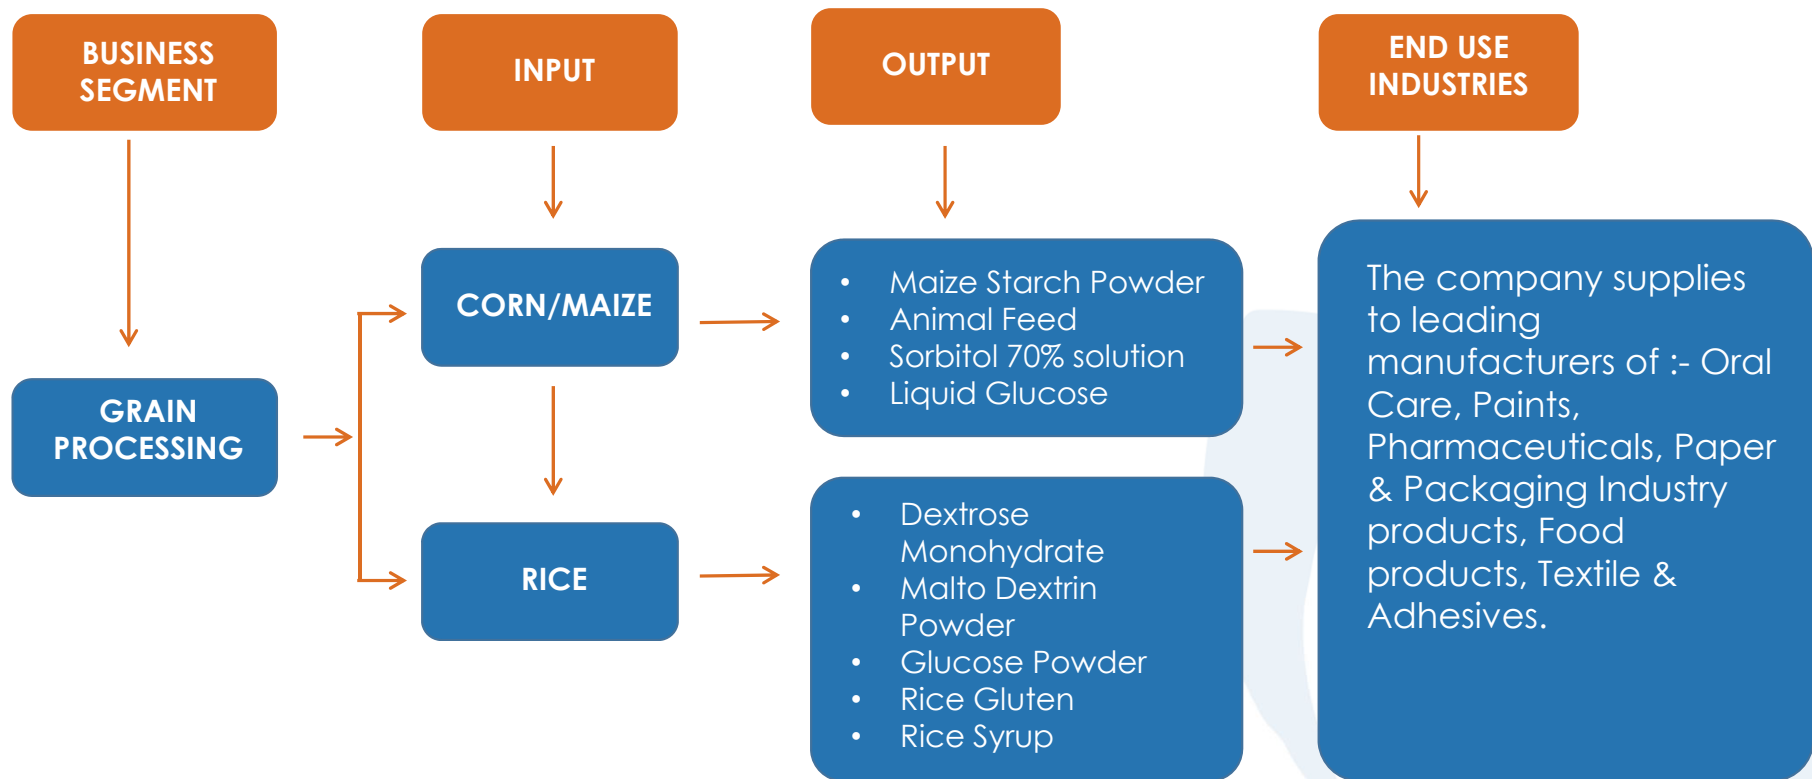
BUSINESS SEGMENT

INPUT

OUTPUT

END USE INDUSTRIES

GRAIN PROCESSING

CORN/MAIZE

RICE

- Maize Starch Powder
- Animal Feed
- Sorbitol 70% solution
- Liquid Glucose

- Dextrose Monohydrate
- Malto Dextrin Powder
- Glucose Powder
- Rice Gluten
- Rice Syrup

The company supplies to leading manufacturers of :- Oral Care, Paints, Pharmaceuticals, Paper & Packaging Industry products, Food products, Textile & Adhesives.